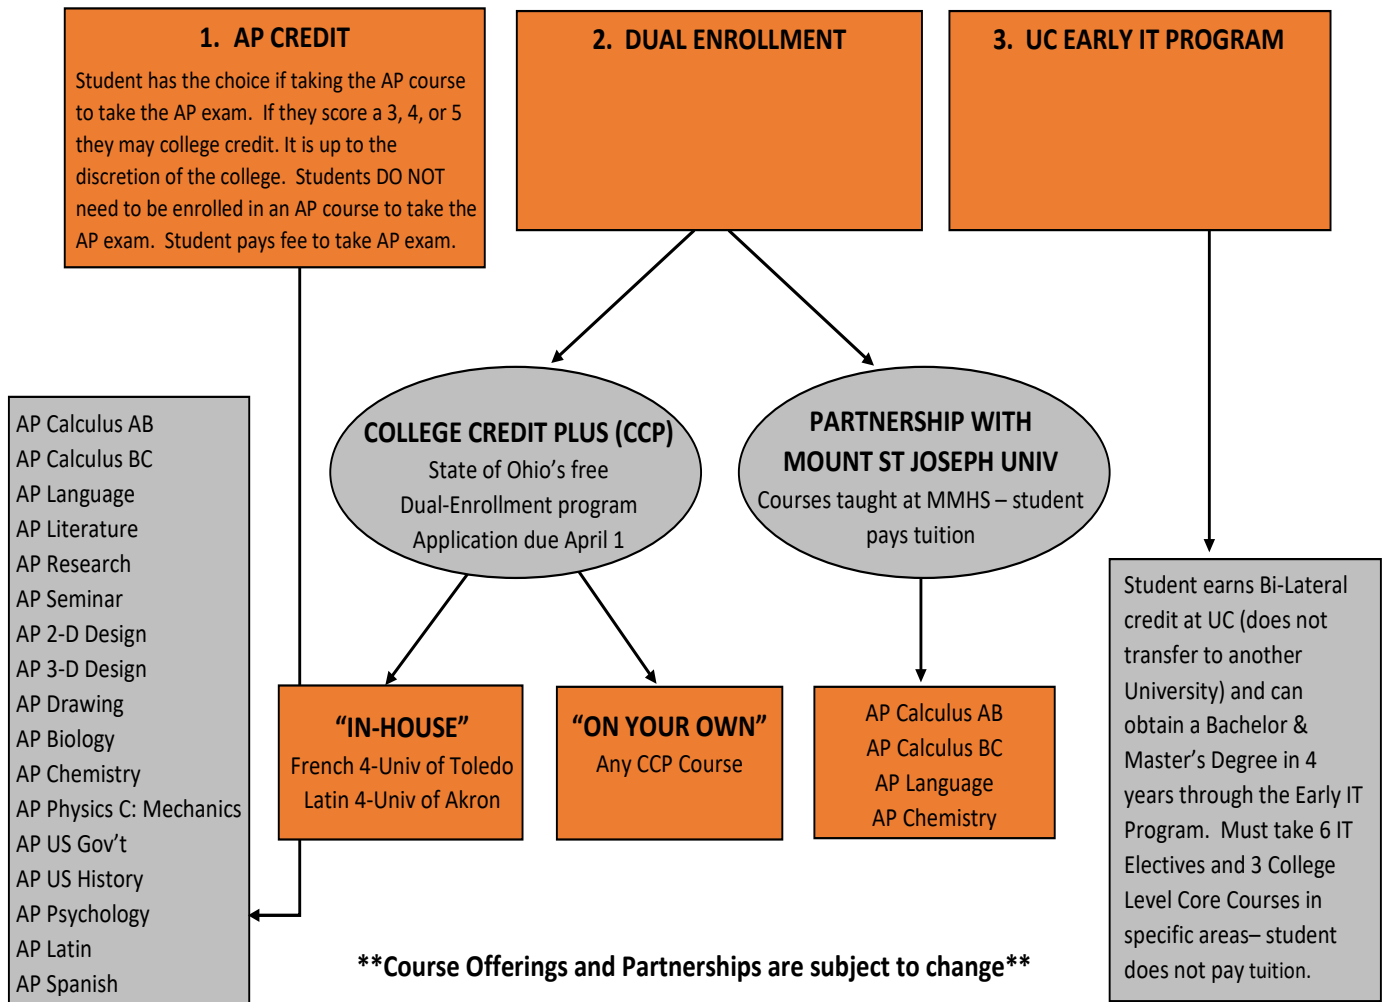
1. AP CREDIT

Student has the choice if taking the AP course to take the AP exam. If they score a 3, 4, or 5 they may college credit. It is up to the discretion of the college. Students DO NOT need to be enrolled in an AP course to take the AP exam. Student pays fee to take AP exam.

2. DUAL ENROLLMENT

3. UC EARLY IT PROGRAM

AP Calculus AB
AP Calculus BC
AP Language
AP Literature
AP Research
AP Seminar
AP 2-D Design
AP 3-D Design
AP Drawing
AP Biology
AP Chemistry
AP Physics C: Mechanics
AP US Gov't
AP US History
AP Psychology
AP Latin
AP Spanish

COLLEGE CREDIT PLUS (CCP)
State of Ohio's free Dual-Enrollment program
Application due April 1

PARTNERSHIP WITH MOUNT ST JOSEPH UNIV
Courses taught at MMHS – student pays tuition

"IN-HOUSE"
French 4-Univ of Toledo
Latin 4-Univ of Akron

"ON YOUR OWN"
Any CCP Course

AP Calculus AB
AP Calculus BC
AP Language
AP Chemistry

Student earns Bi-Lateral credit at UC (does not transfer to another University) and can obtain a Bachelor & Master's Degree in 4 years through the Early IT Program. Must take 6 IT Electives and 3 College Level Core Courses in specific areas– student does not pay tuition.

**Course Offerings and Partnerships are subject to change**